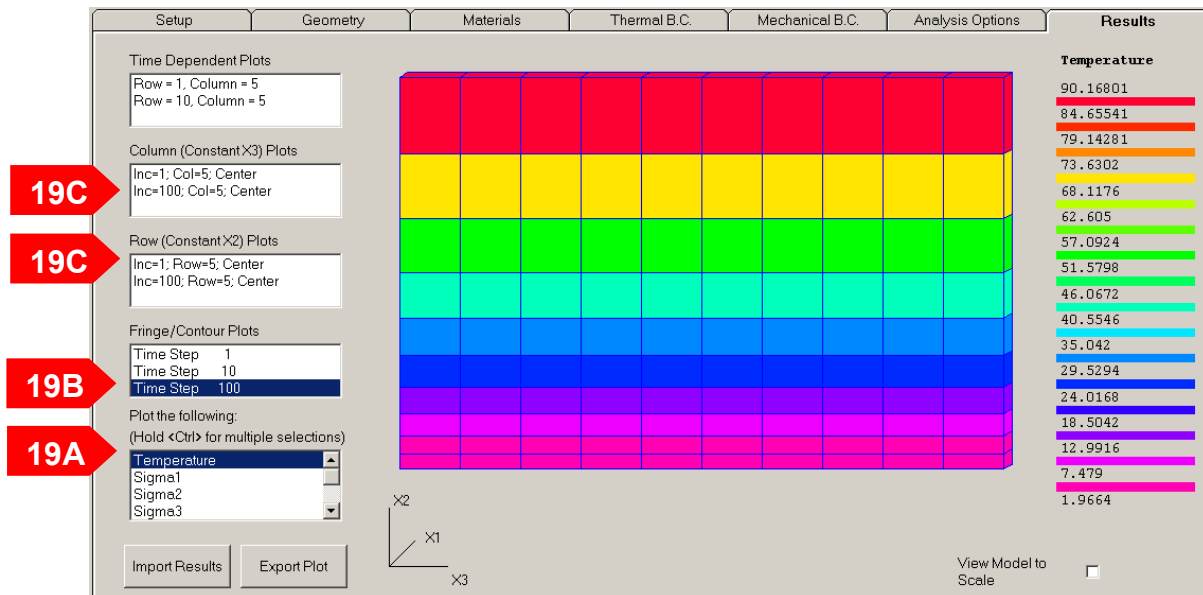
Setup | Geometry | Materials | Thermal B.C. | Mechanical B.C. | Analysis Options | Results

Time Dependent Plots
Row = 1, Column = 5
Row = 10, Column = 5

Column (Constant X3) Plots
19C
Inc=1; Col=5; Center
Inc=100; Col=5; Center

Row (Constant X2) Plots
19C
Inc=1; Row=5; Center
Inc=100; Row=5; Center

Fringe/Contour Plots
Time Step 1
Time Step 10
19B
Time Step 100

Plot the following:
(Hold <Ctrl> for multiple selections)
19A
Temperature
Sigma1
Sigma2
Sigma3

Import Results
Export Plot

X2
X1
X3

Temperature
90.16801
84.65541
79.14281
73.6302
68.1176
62.605
57.0924
51.5798
46.0672
40.5546
35.042
29.5294
24.0168
18.5042
12.9916
7.479
1.9664

View Model to Scale